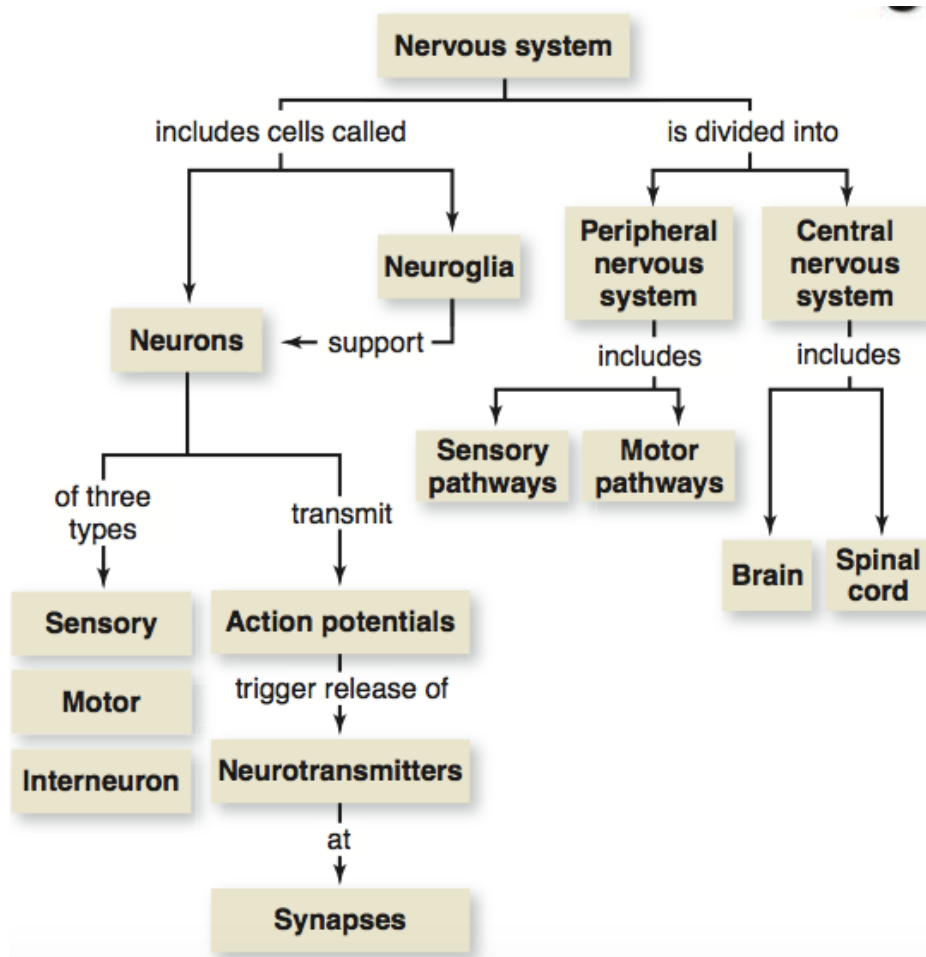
Nervous system

includes cells called

is divided into

Neuroglia

Peripheral nervous system

Central nervous system

Neurons

support

includes

includes

Sensory pathways

Motor pathways

of three types

transmit

Brain

Spinal cord

Sensory

Action potentials

Motor

trigger release of

Interneuron

Neurotransmitters

at

Synapses